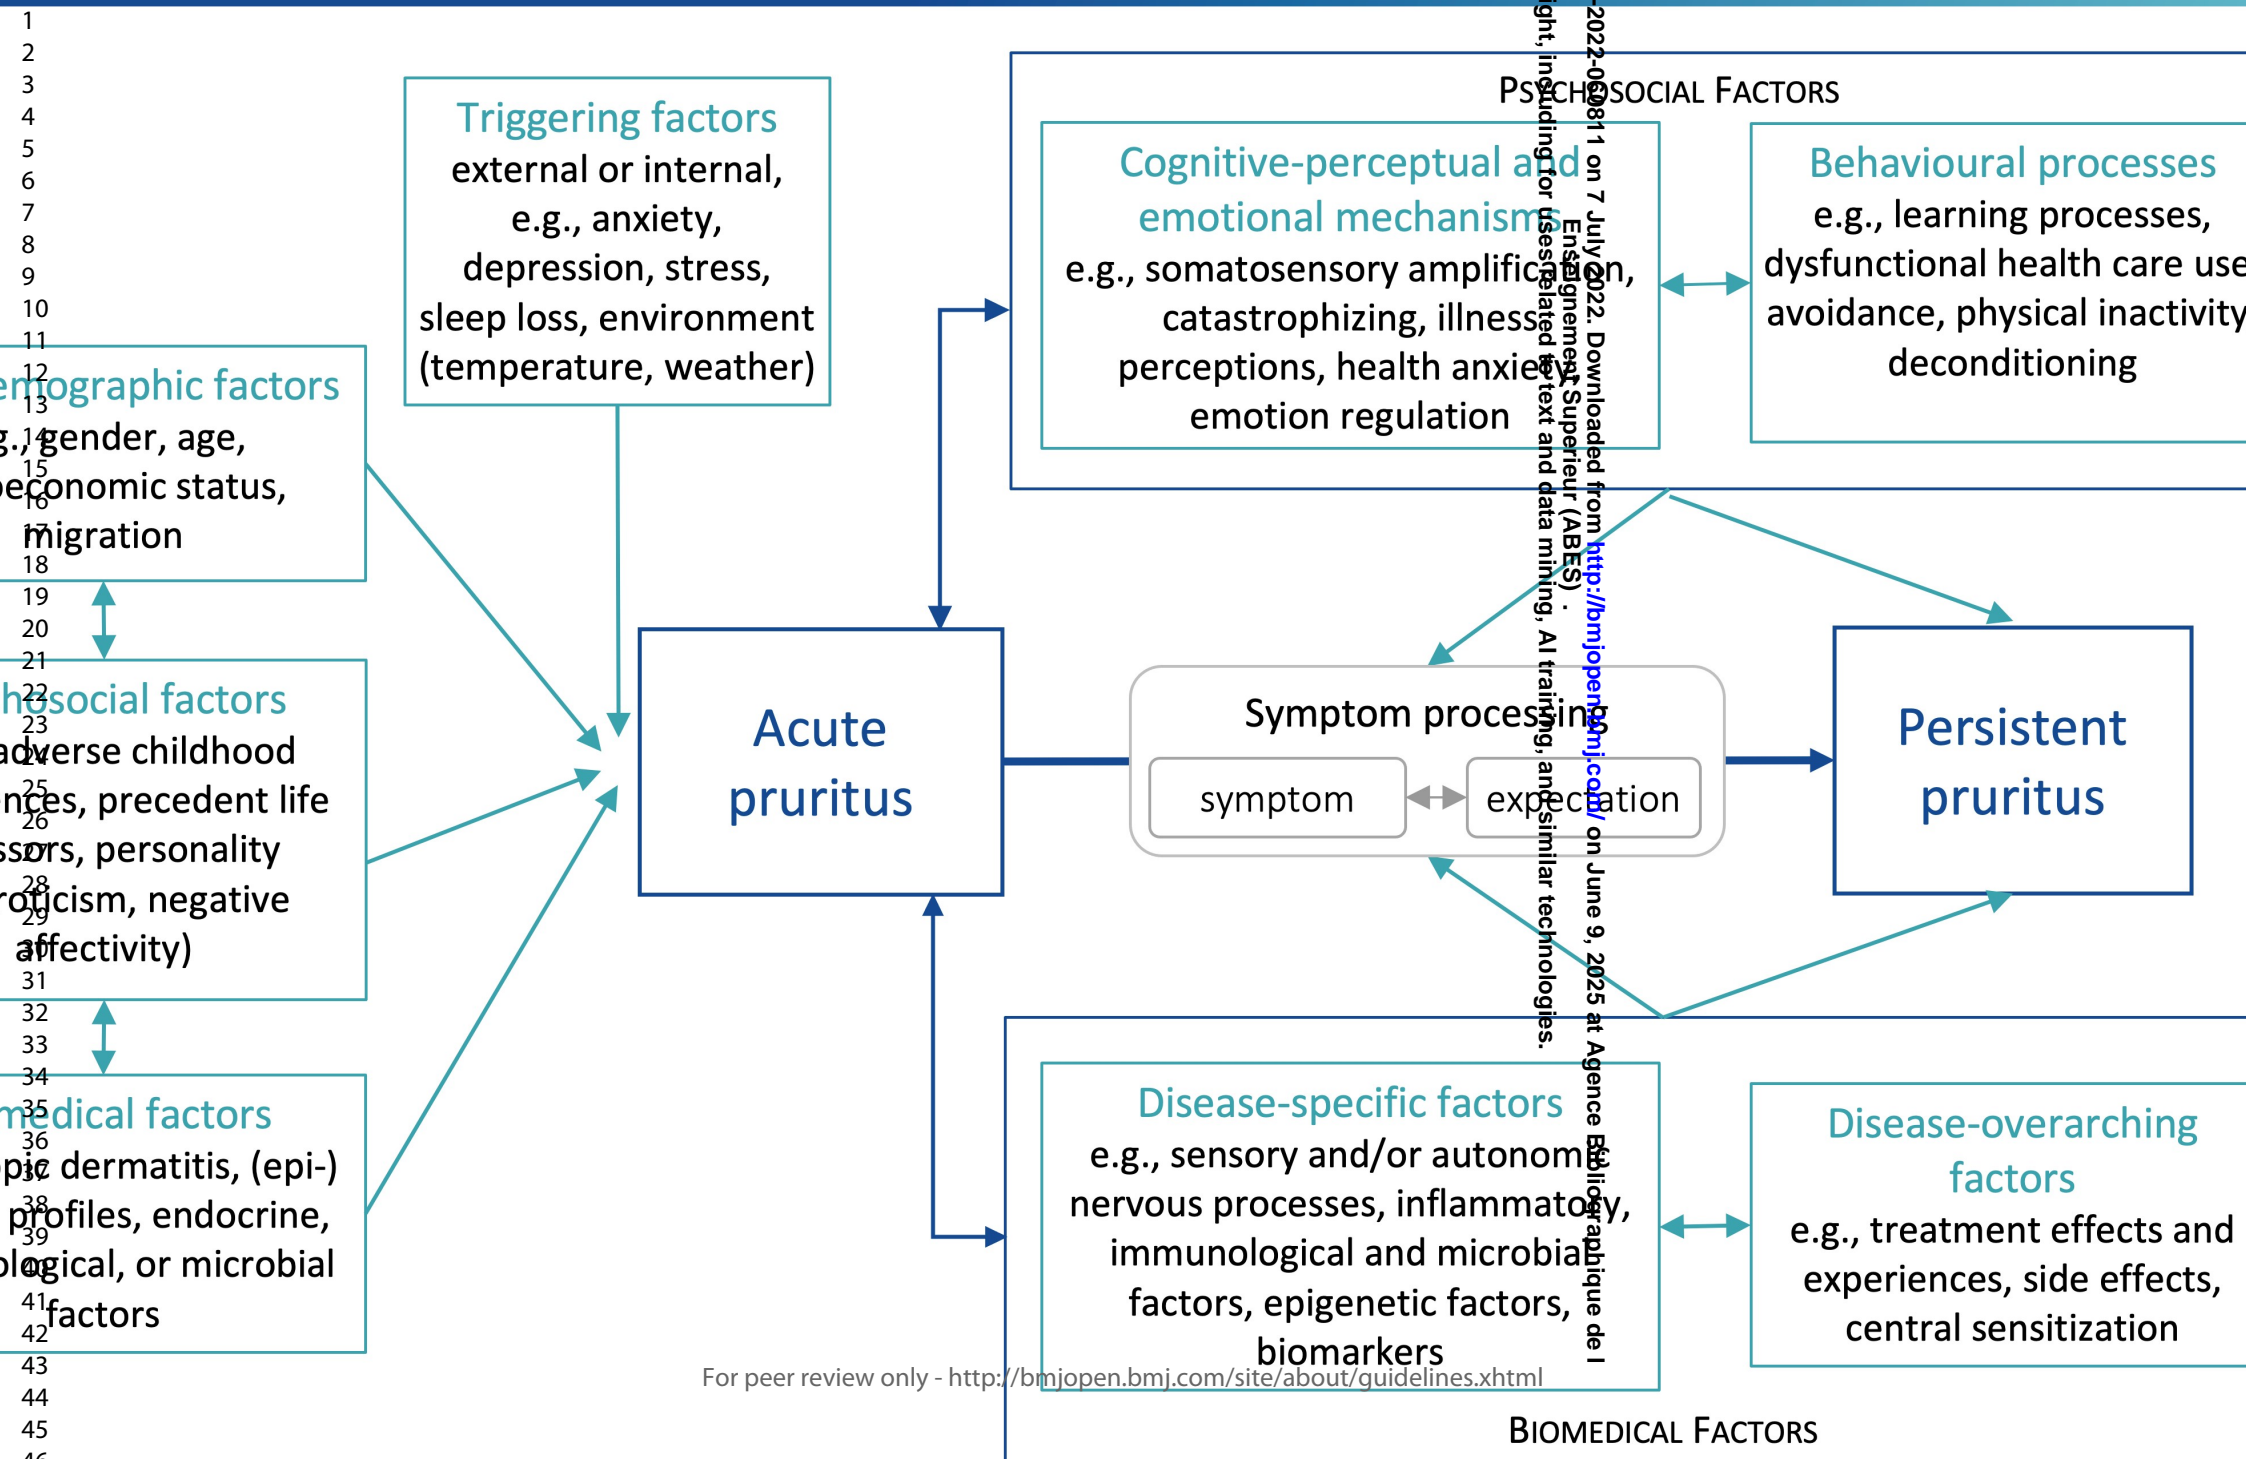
1
2
3
4
5
6
7
8
9
10
11
12
13
14
15
16
17
18
19
20
21
22
23
24
25
26
27
28
29
30
31
32
33
34
35
36
37
38
39
40
41
42
43
44
45

Triggering factors
external or internal, e.g., anxiety, depression, stress, sleep loss, environment (temperature, weather)

PSYCHOSOCIAL FACTORS

Cognitive-perceptual and emotional mechanisms
e.g., somatosensory amplification, catastrophizing, illness perceptions, health anxiety, emotion regulation

Behavioural processes
e.g., learning processes, dysfunctional health care use, avoidance, physical inactivity, deconditioning

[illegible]mographic factors
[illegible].g., gender, age, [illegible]economic status, migration

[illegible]hosocial factors
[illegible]adverse childhood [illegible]nces, precedent life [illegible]ssors, personality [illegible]roticism, negative affectivity)

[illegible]medical factors
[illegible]pic dermatitis, (epi-) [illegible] profiles, endocrine, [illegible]ological, or microbial factors

Acute pruritus

Symptom processing
symptom
expectation

Persistent pruritus

Disease-specific factors
e.g., sensory and/or autonomic nervous processes, inflammatory, immunological and microbial factors, epigenetic factors, biomarkers

Disease-overarching factors
e.g., treatment effects and experiences, side effects, central sensitization

BIOMEDICAL FACTORS

For peer review only - http://bmjopen.bmj.com/site/about/guidelines.xhtml

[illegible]-2022-0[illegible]811 on 7 July 2022. Downloaded from http://bmjopen.bmj.com/ on June 9, 2025 at Agence Bibliographique de l Enseignement Superieur (ABES) . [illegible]ght, including for uses related to text and data mining, AI training, and similar technologies.